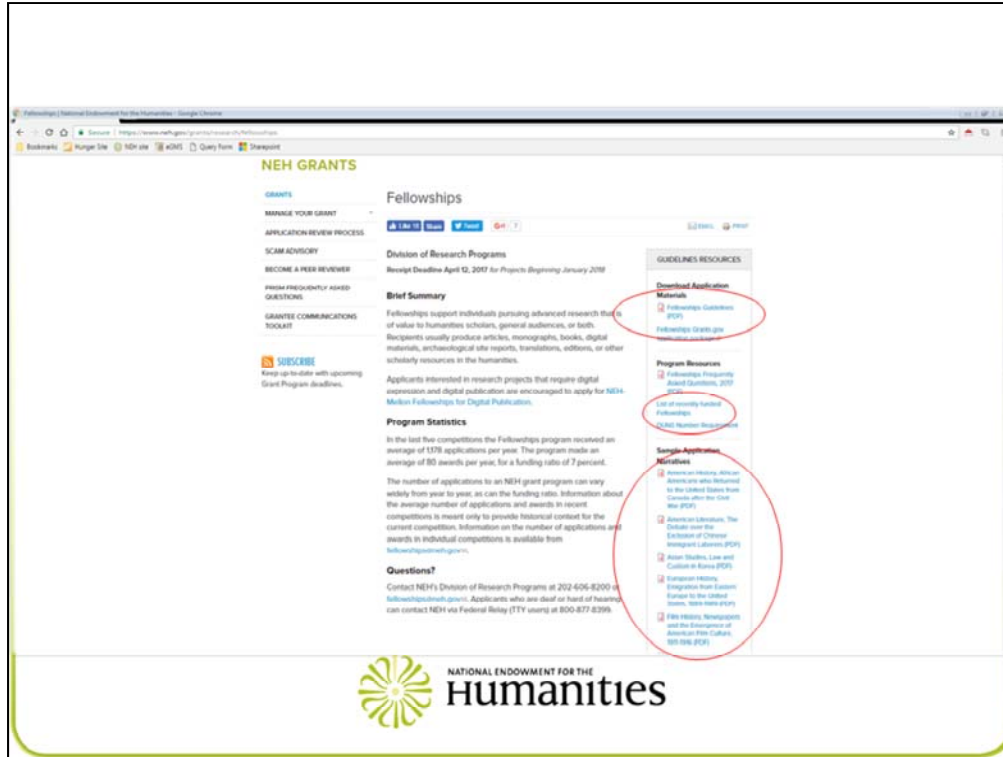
Fellowships | National Endowment for the Humanities - Google Chrome

Secure | https://www.neh.gov/grants/research/fellowships

Bookmarks Hunger Site NEH site eGMS Query Form Sharepoint

NEH GRANTS

GRANTS
MANAGE YOUR GRANT
APPLICATION REVIEW PROCESS
SCAM ADVISORY
BECOME A PEER REVIEWER
PROGRAM FREQUENTLY ASKED QUESTIONS
GRANTEE COMMUNICATIONS TOOLKIT

SUBSCRIBE
Keep up-to-date with upcoming Grant Program deadlines.

Fellowships

Like Share Tweet G+1 EMAIL PRINT

Division of Research Programs
Receipt Deadline April 12, 2017 for Projects Beginning January 2018

Brief Summary

Fellowships support individuals pursuing advanced research that is of value to humanities scholars, general audiences, or both. Recipients usually produce articles, monographs, books, digital materials, archaeological site reports, translations, editions, or other scholarly resources in the humanities.

Applicants interested in research projects that require digital expression and digital publication are encouraged to apply for NEH-Mellon Fellowships for Digital Publication.

Program Statistics

In the last five competitions the Fellowships program received an average of 1,378 applications per year. The program made an average of 80 awards per year, for a funding ratio of 7 percent.

The number of applications to an NEH grant program can vary widely from year to year, as can the funding ratio. Information about the average number of applications and awards in recent competitions is meant only to provide historical context for the current competition. Information on the number of applications and awards in individual competitions is available from fellowships@neh.gov.

Questions?

Contact NEH's Division of Research Programs at 202-606-8200 or fellowships@neh.gov. Applicants who are deaf or hard of hearing can contact NEH via Federal Relay (TTY users) at 800-877-8399.

GUIDELINES RESOURCES

Download Application Materials
Fellowships Guidelines (PDF)
Fellowships Grants.gov application package

Program Resources
Fellowships Frequently Asked Questions, 2017 (PDF)
List of recently funded Fellowships
DUNS Number Requirement

Sample Application Narratives
American History, African Americans who Returned to the United States from Canada after the Civil War (PDF)
American Literature, The Debate over the Exclusion of Chinese Immigrant Laborers (PDF)
Asian Studies, Law and Custom in Korea (PDF)
European History, Emigration from Eastern Europe to the United States, 1880-1914 (PDF)
Film History, Newspapers and the Emergence of American Film Culture, 1911-1916 (PDF)

NATIONAL ENDOWMENT FOR THE
Humanities